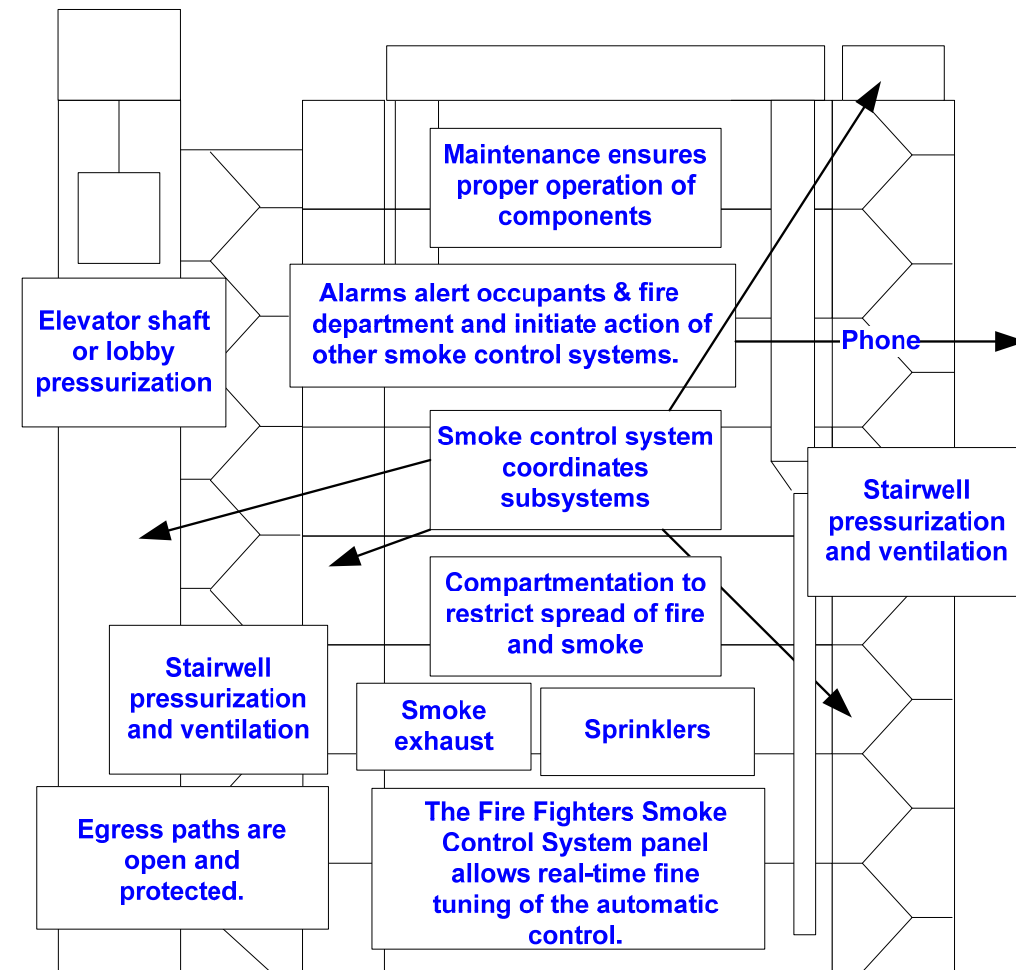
Maintenance ensures proper operation of components

Elevator shaft or lobby pressurization

Alarms alert occupants & fire department and initiate action of other smoke control systems.

Phone

Smoke control system coordinates subsystems

Stairwell pressurization and ventilation

Compartmentation to restrict spread of fire and smoke

Stairwell pressurization and ventilation

Smoke exhaust

Sprinklers

Egress paths are open and protected.

The Fire Fighters Smoke Control System panel allows real-time fine tuning of the automatic control.